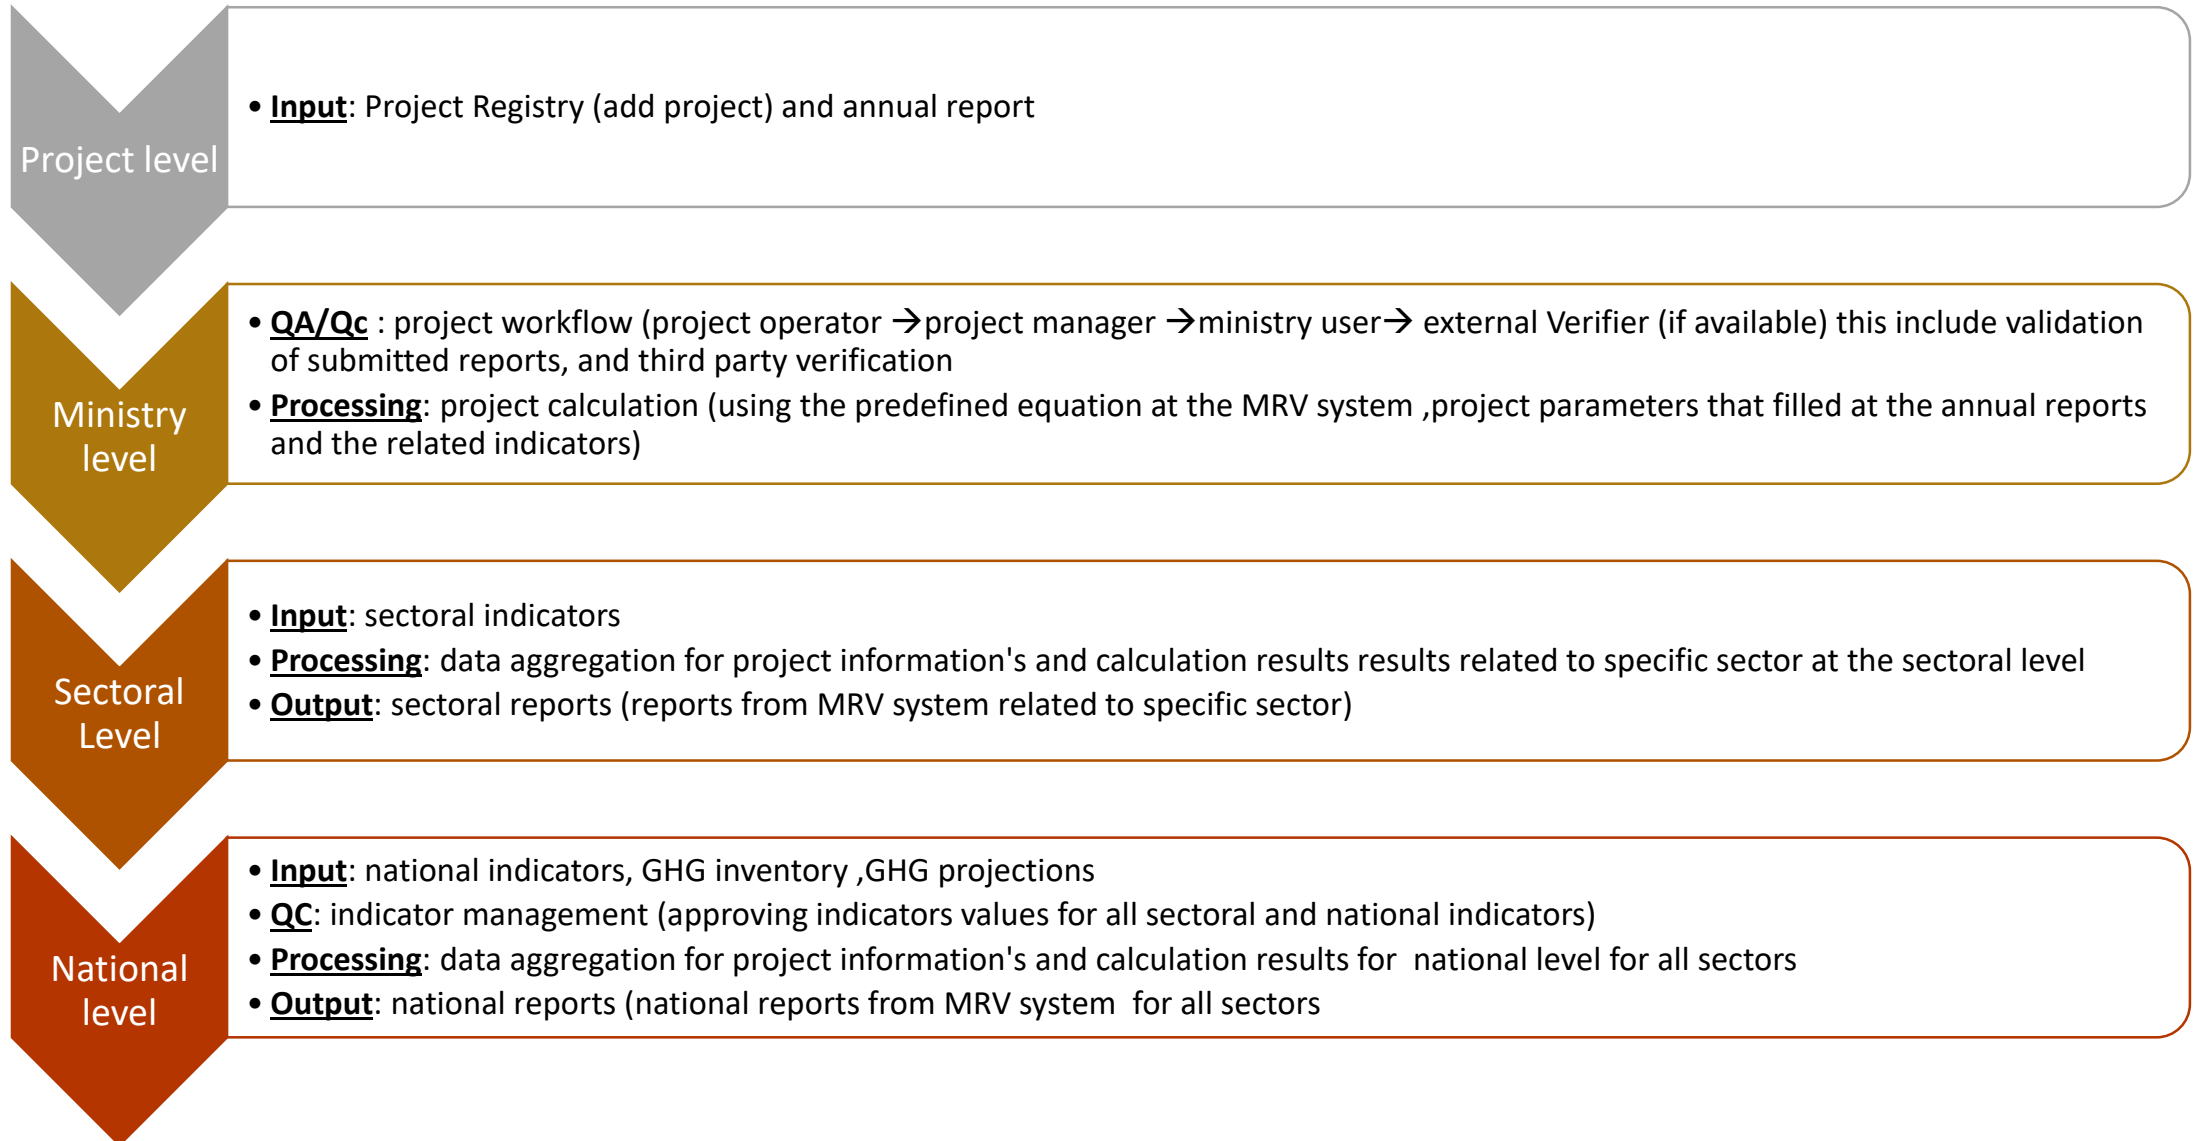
Project level

• Input: Project Registry (add project) and annual report

Ministry level

• QA/Qc : project workflow (project operator →project manager →ministry user→ external Verifier (if available) this include validation of submitted reports, and third party verification
• Processing: project calculation (using the predefined equation at the MRV system ,project parameters that filled at the annual reports and the related indicators)

Sectoral Level

• Input: sectoral indicators
• Processing: data aggregation for project information's and calculation results results related to specific sector at the sectoral level
• Output: sectoral reports (reports from MRV system related to specific sector)

National level

• Input: national indicators, GHG inventory ,GHG projections
• QC: indicator management (approving indicators values for all sectoral and national indicators)
• Processing: data aggregation for project information's and calculation results for national level for all sectors
• Output: national reports (national reports from MRV system for all sectors